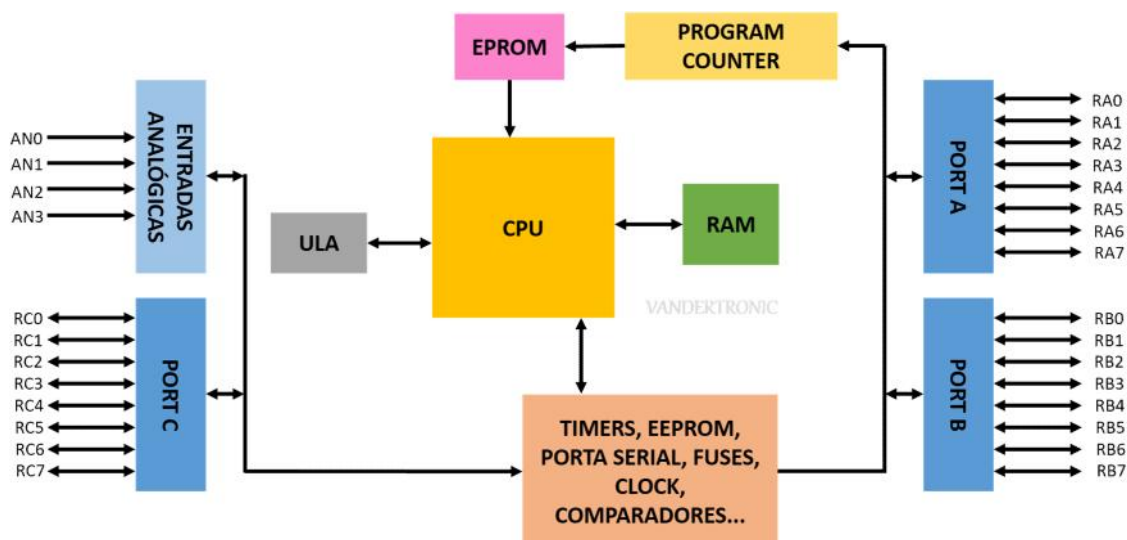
EPROM

PROGRAM COUNTER

AN0
AN1
AN2
AN3

ENTRADAS ANALÓGICAS

CPU

ULA

RAM

PORT A

RA0
RA1
RA2
RA3
RA4
RA5
RA6
RA7

VANDERTRONIC

RC0
RC1
RC2
RC3
RC4
RC5
RC6
RC7

PORT C

TIMERS, EEPROM, PORTA SERIAL, FUSES, CLOCK, COMPARADORES...

PORT B

RB0
RB1
RB2
RB3
RB4
RB5
RB6
RB7